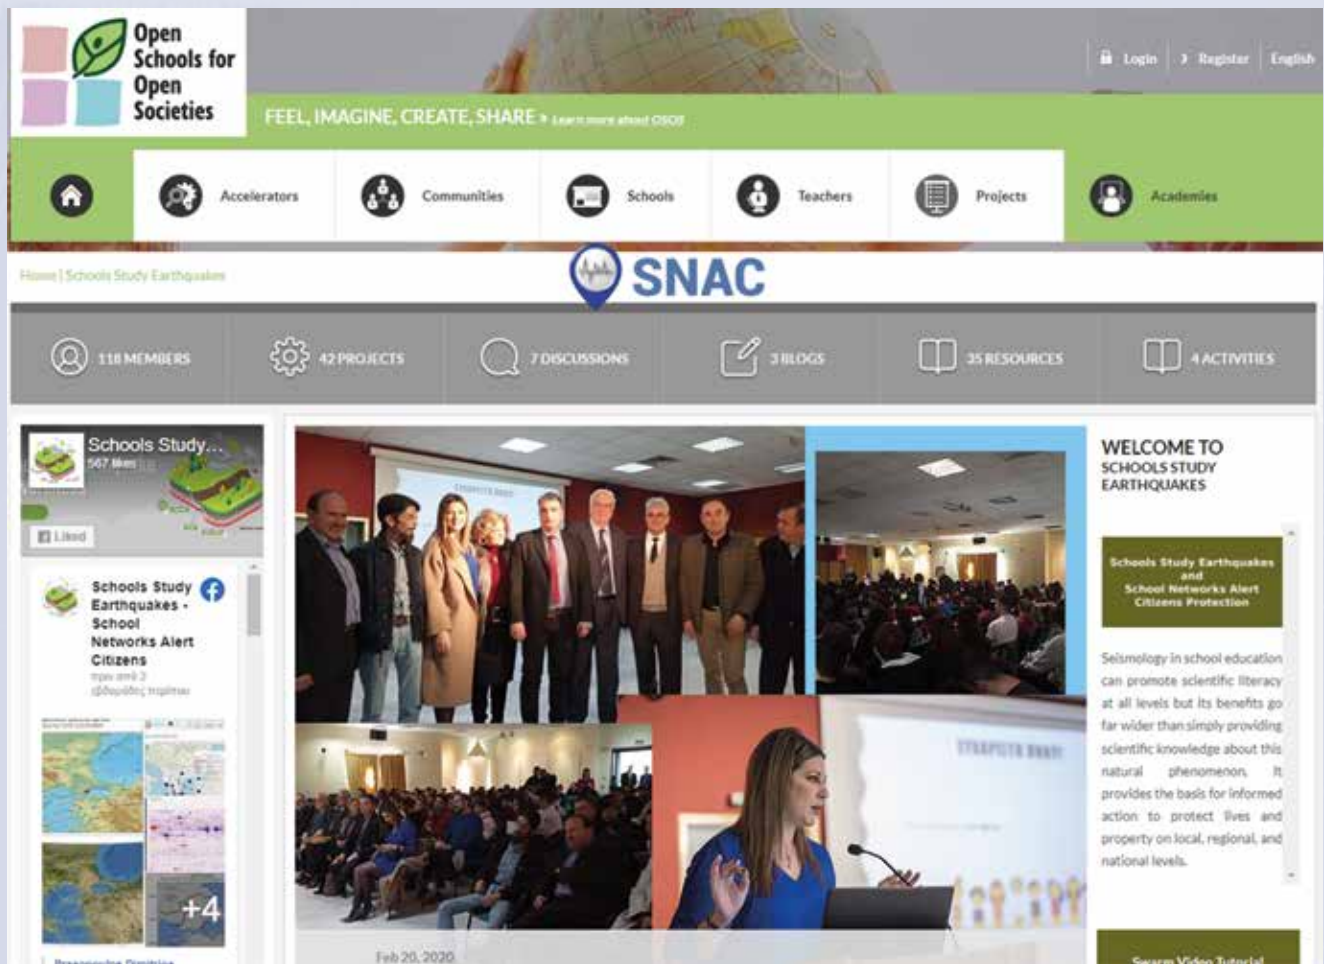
Open Schools for Open Societies

Login | Register | English

FEEL, IMAGINE, CREATE, SHARE › Learn more about OSOS

Accelerators | Communities | Schools | Teachers | Projects | Academies

Home | Schools Study Earthquakes

SNAC

118 MEMBERS | 42 PROJECTS | 7 DISCUSSIONS | 3 BLOGS | 35 RESOURCES | 4 ACTIVITIES

Schools Study...
567 likes
Liked

Schools Study Earthquakes - School Networks Alert Citizens
πριν από 3 εβδομάδες περίπου

+4

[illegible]

Feb 20, 2020

WELCOME TO SCHOOLS STUDY EARTHQUAKES

Schools Study Earthquakes and School Networks Alert Citizens Protection

Seismology in school education can promote scientific literacy at all levels but its benefits go far wider than simply providing scientific knowledge about this natural phenomenon. It provides the basis for informed action to protect lives and property on local, regional, and national levels.

Seismo Video Tutorial